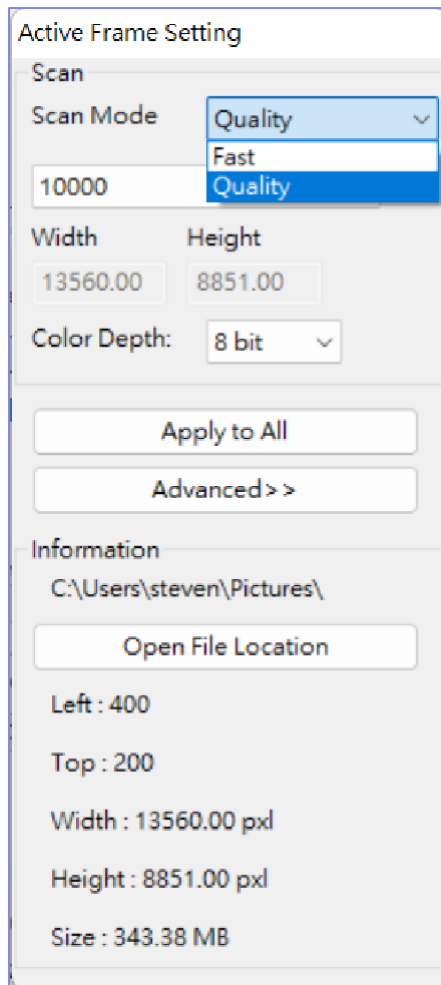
Active Frame Setting

Scan

Scan Mode

Quality

Fast

Quality

10000

Width

Height

13560.00

8851.00

Color Depth:

8 bit

Apply to All

Advanced>>

Information

C:\Users\steven\Pictures\

Open File Location

Left : 400

Top : 200

Width : 13560.00 pxl

Height : 8851.00 pxl

Size : 343.38 MB